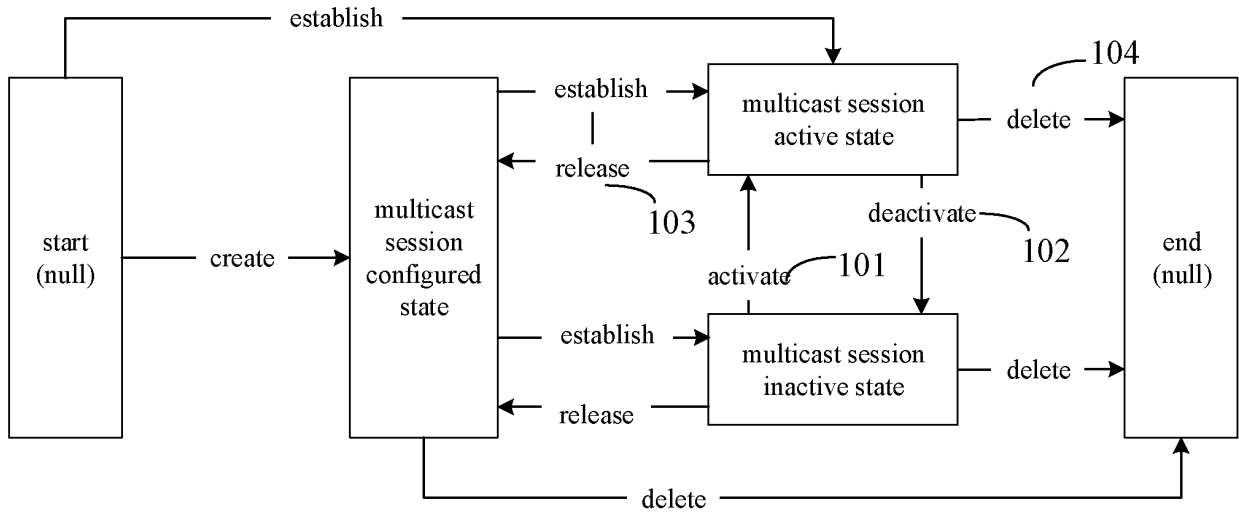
establish

104

start (null)

create

multicast session configured state

establish

release

103

multicast session active state

delete

deactivate

102

activate

101

establish

release

multicast session inactive state

delete

end (null)

delete